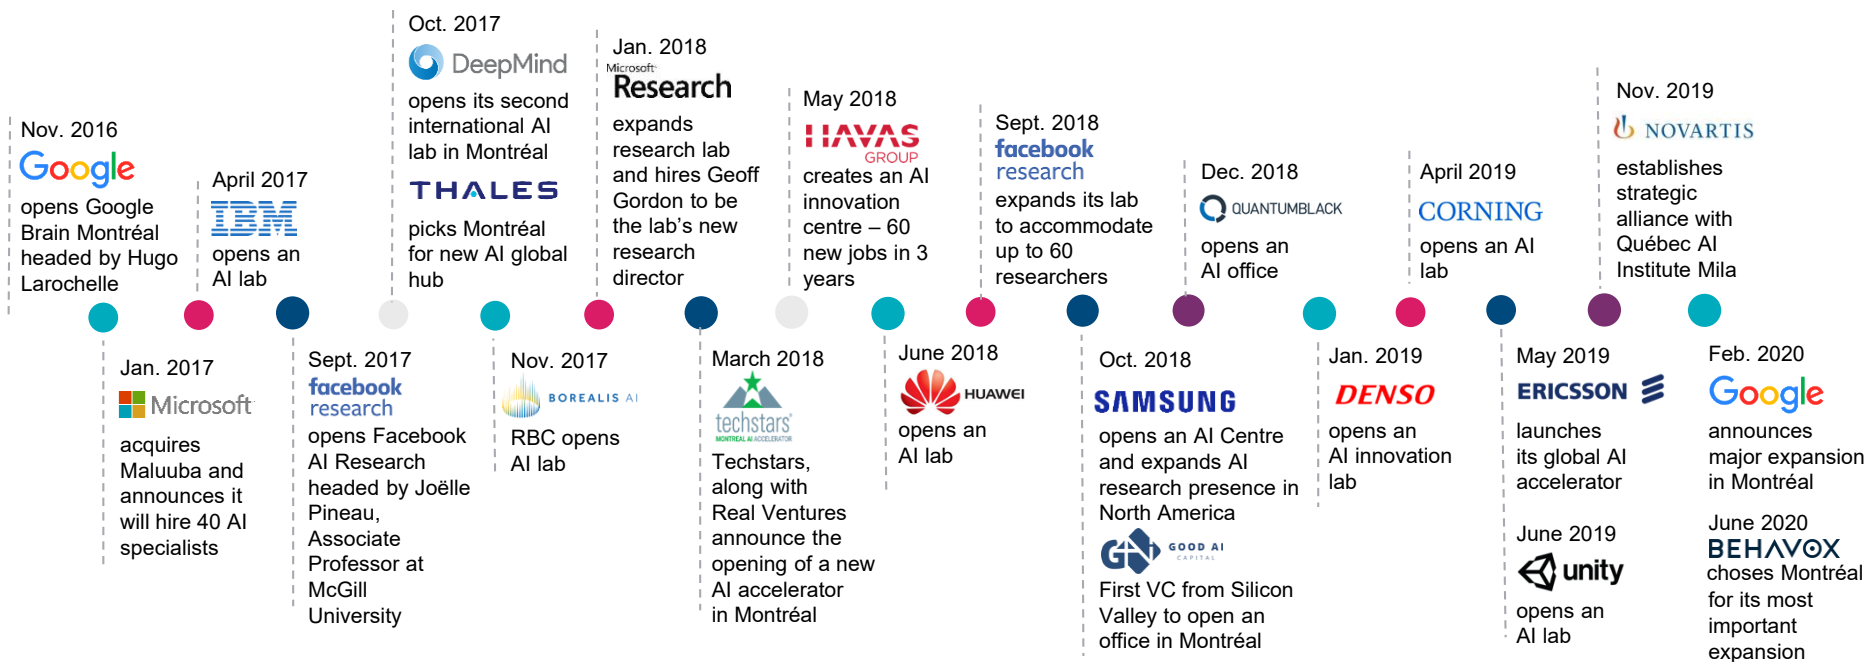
Nov. 2016
Google
opens Google Brain Montréal headed by Hugo Larochelle

April 2017
IBM
opens an AI lab

Oct. 2017
DeepMind
opens its second international AI lab in Montréal
THALES
picks Montréal for new AI global hub

Jan. 2018
Microsoft Research
expands research lab and hires Geoff Gordon to be the lab's new research director

May 2018
HAVAS GROUP
creates an AI innovation centre – 60 new jobs in 3 years

Sept. 2018
facebook research
expands its lab to accommodate up to 60 researchers

Dec. 2018
QUANTUMBLACK
opens an AI office

April 2019
CORNING
opens an AI lab

Nov. 2019
NOVARTIS
establishes strategic alliance with Québec AI Institute Mila

Jan. 2017
Microsoft
acquires Maluuba and announces it will hire 40 AI specialists

Sept. 2017
facebook research
opens Facebook AI Research headed by Joëlle Pineau, Associate Professor at McGill University

Nov. 2017
BOREALIS AI
RBC opens AI lab

March 2018
techstars MONTREAL AI ACCELERATOR
Techstars, along with Real Ventures announce the opening of a new AI accelerator in Montréal

June 2018
HUAWEI
opens an AI lab

Oct. 2018
SAMSUNG
opens an AI Centre and expands AI research presence in North America
GOOD AI CAPITAL
First VC from Silicon Valley to open an office in Montréal

Jan. 2019
DENSO
opens an AI innovation lab

May 2019
ERICSSON
launches its global AI accelerator

June 2019
unity
opens an AI lab

Feb. 2020
Google
announces major expansion in Montréal

June 2020
BEHAVOX
choses Montréal for its most important expansion